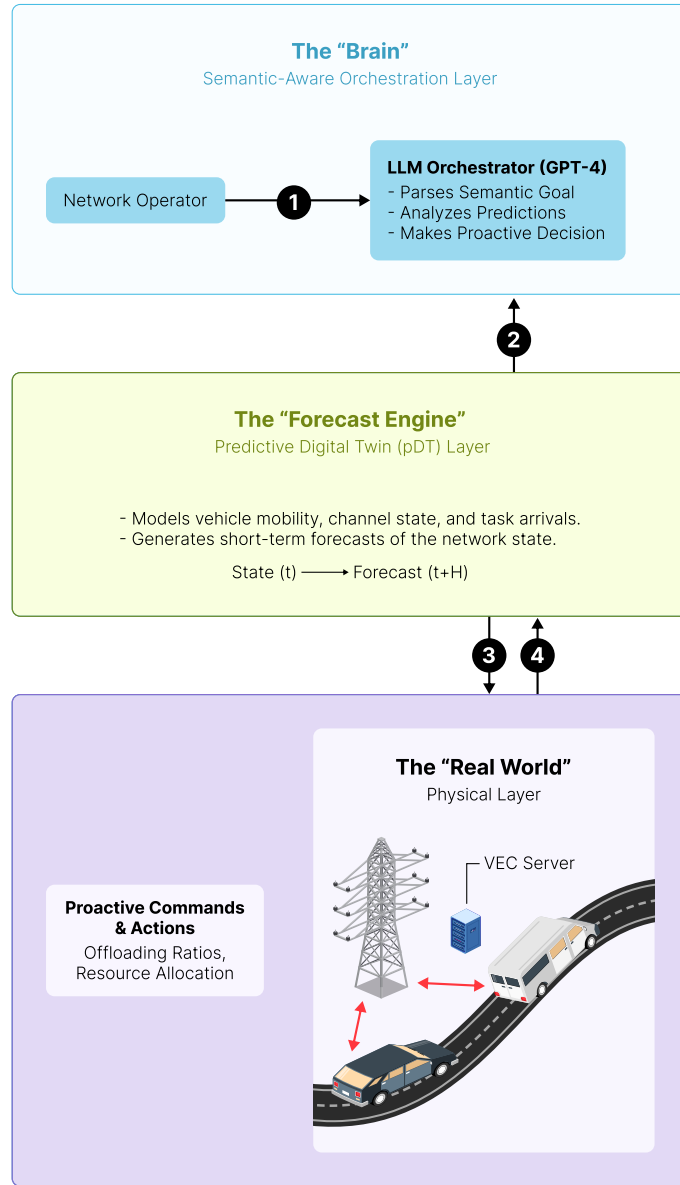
The “Brain”
Semantic-Aware Orchestration Layer

Network Operator

1

LLM Orchestrator (GPT-4)
- Parses Semantic Goal
- Analyzes Predictions
- Makes Proactive Decision

2

The “Forecast Engine”
Predictive Digital Twin (pDT) Layer

- Models vehicle mobility, channel state, and task arrivals.
- Generates short-term forecasts of the network state.

State (t) → Forecast (t+H)

3

4

The “Real World”
Physical Layer

VEC Server

Proactive Commands & Actions
Offloading Ratios, Resource Allocation